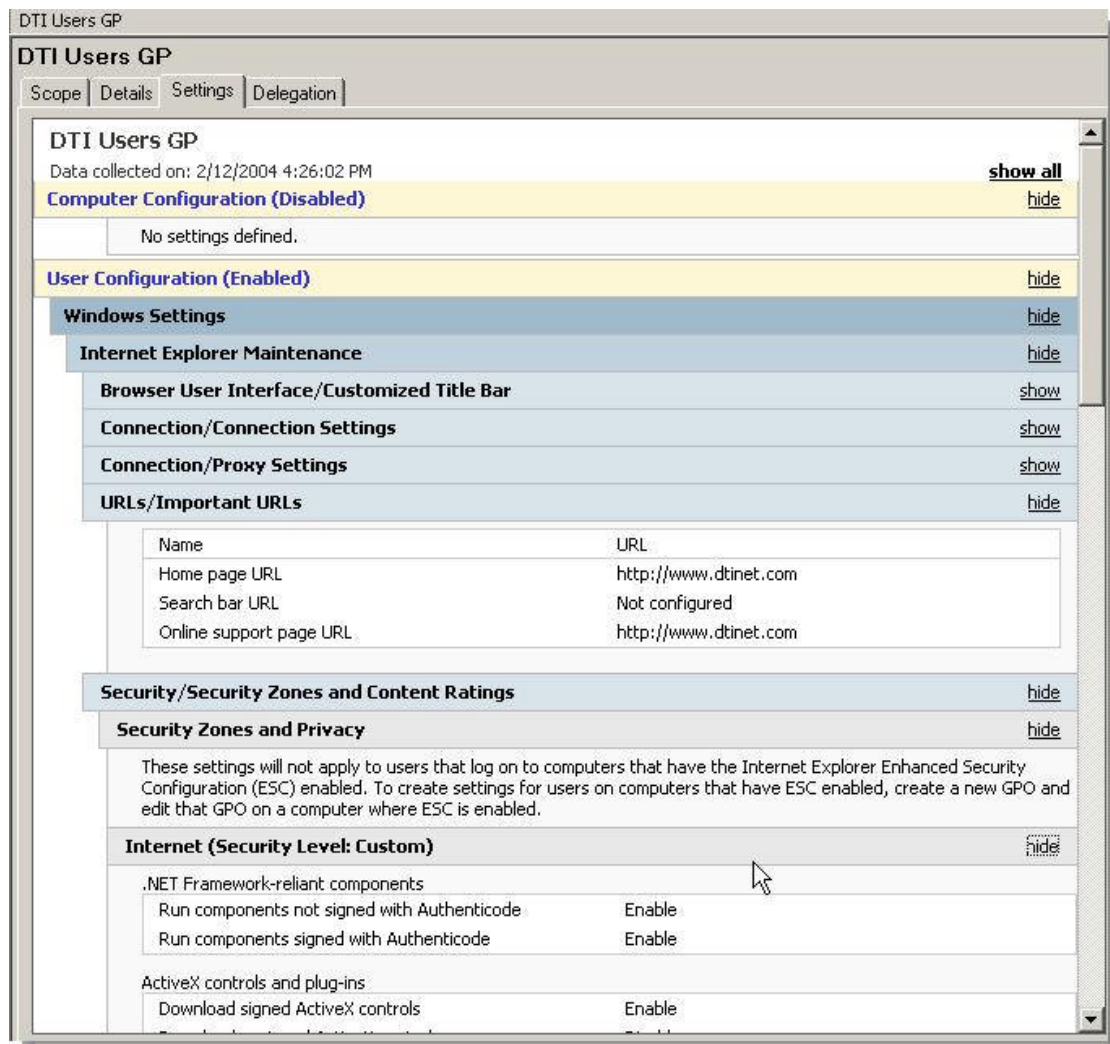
DTI Users GP

DTI Users GP

Scope | Details | Settings | Delegation

DTI Users GP

Data collected on: 2/12/2004 4:26:02 PM

show all

Computer Configuration (Disabled)

hide

No settings defined.

User Configuration (Enabled)

hide

Windows Settings

hide

Internet Explorer Maintenance

hide

Browser User Interface/Customized Title Bar

show

Connection/Connection Settings

show

Connection/Proxy Settings

show

URLs/Important URLs

hide

| Name | URL |
|---|---|
| Home page URL | http://www.dtinet.com |
| Search bar URL | Not configured |
| Online support page URL | http://www.dtinet.com |

Security/Security Zones and Content Ratings

hide

Security Zones and Privacy

hide

These settings will not apply to users that log on to computers that have the Internet Explorer Enhanced Security Configuration (ESC) enabled. To create settings for users on computers that have ESC enabled, create a new GPO and edit that GPO on a computer where ESC is enabled.

Internet (Security Level: Custom)

hide

.NET Framework-reliant components

| | |
|---|---|
| Run components not signed with Authenticode | Enable |
| Run components signed with Authenticode | Enable |

ActiveX controls and plug-ins

| | |
|---|---|
| Download signed ActiveX controls | Enable |
| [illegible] | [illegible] |